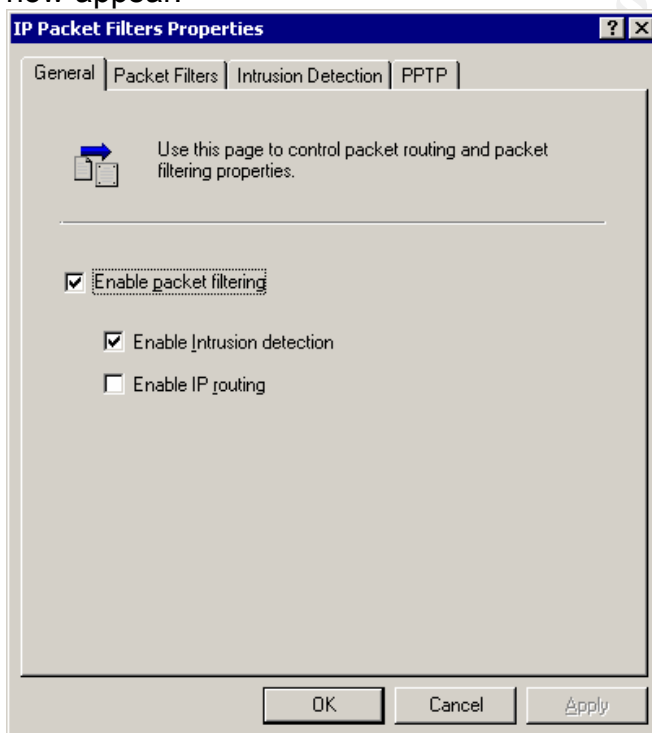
now appear:

IP Packet Filters Properties

? X

General | Packet Filters | Intrusion Detection | PPTP

Use this page to control packet routing and packet filtering properties.

Enable packet filtering

Enable Intrusion detection

Enable IP routing

OK

Cancel

Apply